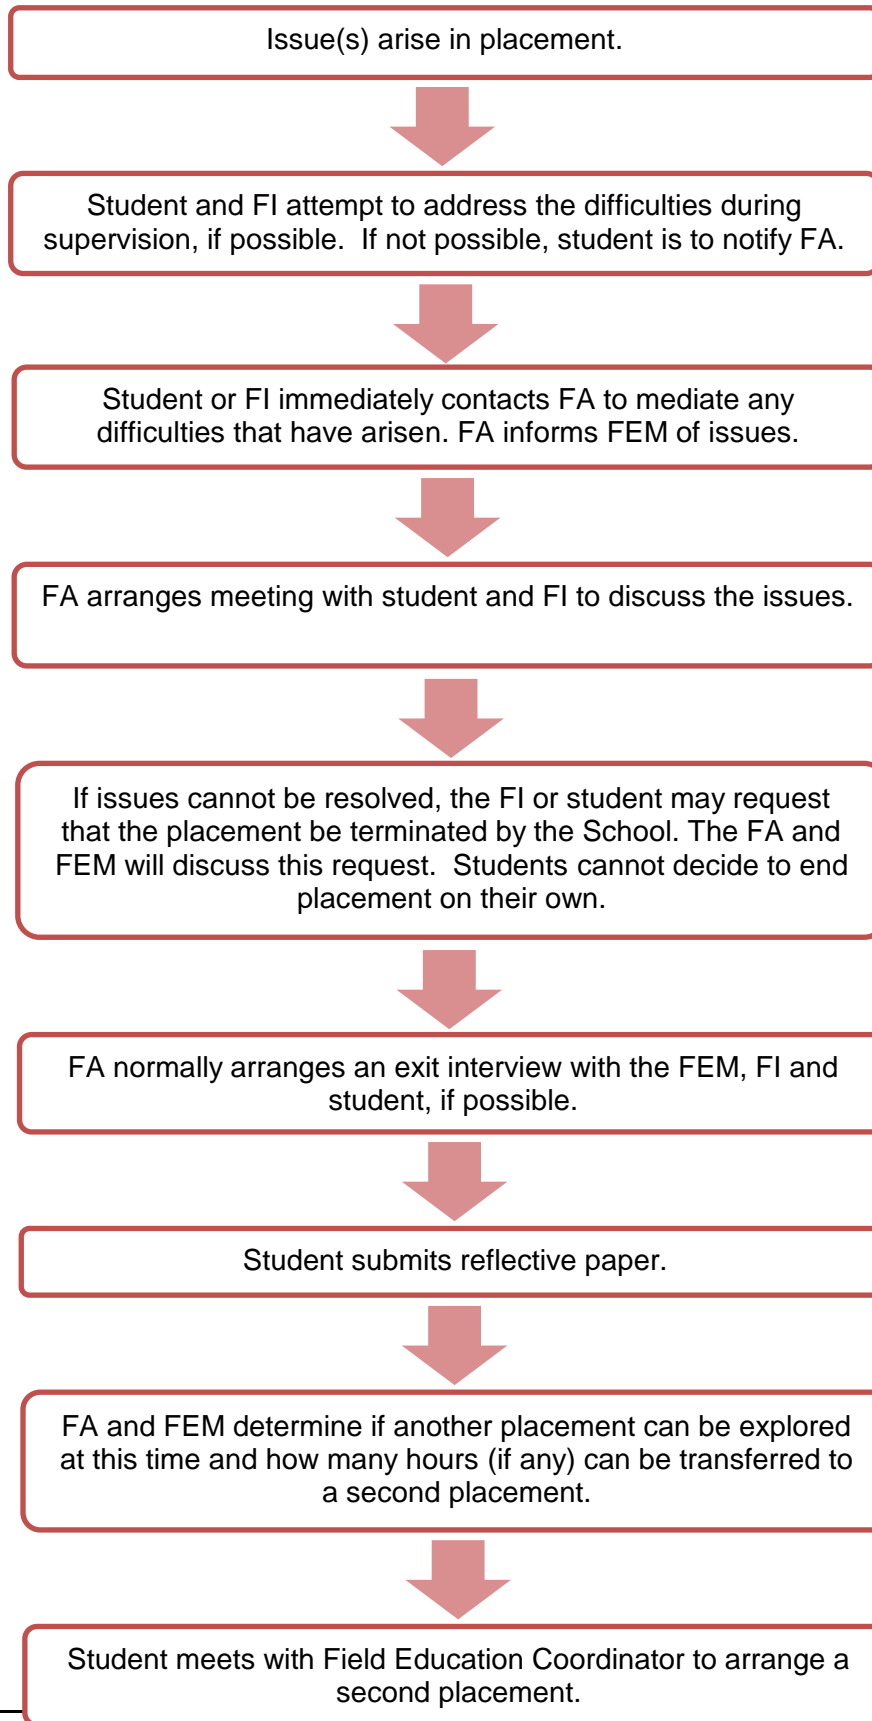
Issue(s) arise in placement.

Student and FI attempt to address the difficulties during supervision, if possible. If not possible, student is to notify FA.

Student or FI immediately contacts FA to mediate any difficulties that have arisen. FA informs FEM of issues.

FA arranges meeting with student and FI to discuss the issues.

If issues cannot be resolved, the FI or student may request that the placement be terminated by the School. The FA and FEM will discuss this request. Students cannot decide to end placement on their own.

FA normally arranges an exit interview with the FEM, FI and student, if possible.

Student submits reflective paper.

FA and FEM determine if another placement can be explored at this time and how many hours (if any) can be transferred to a second placement.

Student meets with Field Education Coordinator to arrange a second placement.